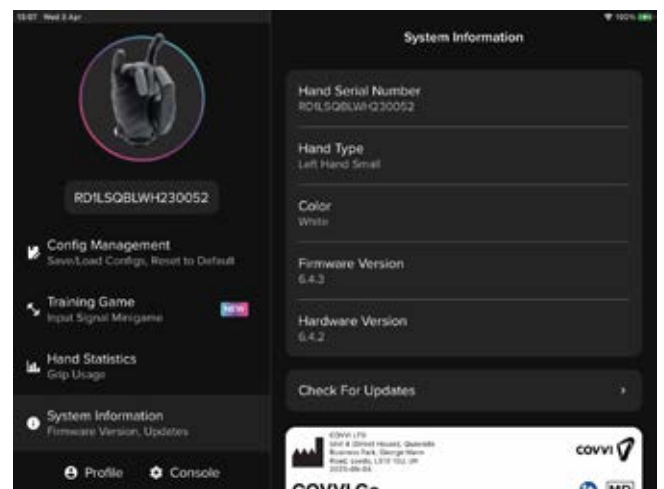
15:07 Wed 3 Apr

100%

RD1LSQBLWH230052

Config Management
Save/Load Configs, Reset to Default

Training Game
Input Signal Minigame

NEW

Hand Statistics
Grip Usage

System Information
Firmware Version, Updates

Profile

Console

System Information

Hand Serial Number
RD1LSQBLWH230052

Hand Type
Left Hand Small

Color
White

Firmware Version
6.4.3

Hardware Version
6.4.2

Check For Updates

COVVI LTD
Unit 4 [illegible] House, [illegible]
Business Park, George Mann
Road, Leeds, LS10 1DJ, UK
2023-09-04

covvi

COVVI Go

MD